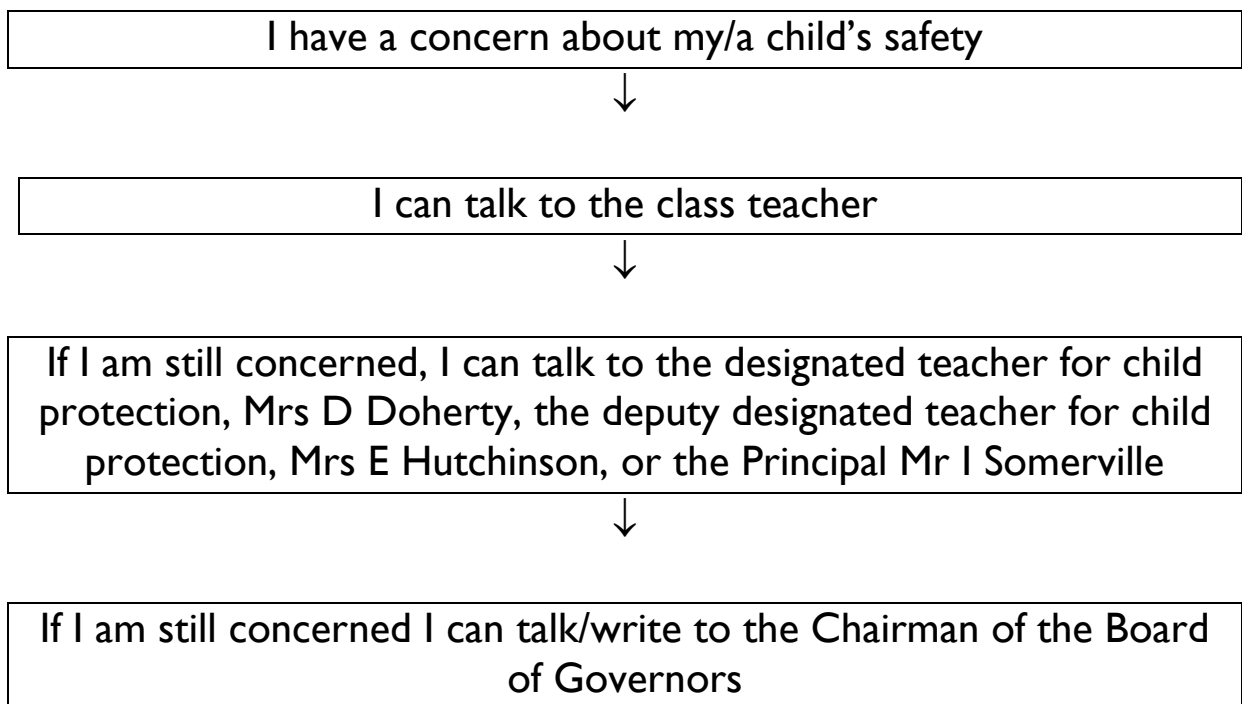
I have a concern about my/a child’s safety

↓

I can talk to the class teacher

↓

If I am still concerned, I can talk to the designated teacher for child protection, Mrs D Doherty, the deputy designated teacher for child protection, Mrs E Hutchinson, or the Principal Mr I Somerville

↓

If I am still concerned I can talk/write to the Chairman of the Board of Governors